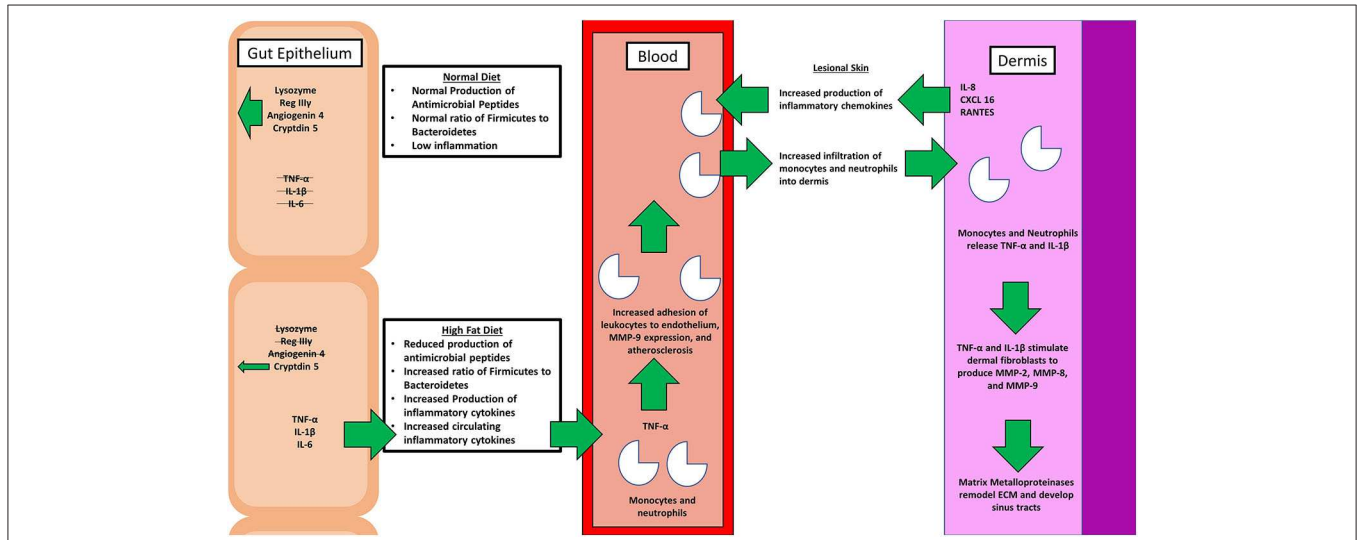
Gut Epithelium

Lysozyme
Reg IIIγ
Angiogenin 4
Cryptdin 5

~~TNF-α~~
~~IL-1β~~
~~IL-6~~

Normal Diet
- Normal Production of Antimicrobial Peptides
- Normal ratio of Firmicutes to Bacteroidetes
- Low inflammation

~~Lysozyme~~
~~Reg IIIγ~~
~~Angiogenin 4~~
Cryptdin 5

TNF-α
IL-1β
IL-6

High Fat Diet
- Reduced production of antimicrobial peptides
- Increased ratio of Firmicutes to Bacteroidetes
- Increased Production of inflammatory cytokines
- Increased circulating inflammatory cytokines

Blood

Increased adhesion of leukocytes to endothelium, MMP-9 expression, and atherosclerosis

TNF-α

Monocytes and neutrophils

Lesional Skin

Increased production of inflammatory chemokines

Increased infiltration of monocytes and neutrophils into dermis

Dermis

IL-8
CXCL 16
RANTES

Monocytes and Neutrophils release TNF-α and IL-1β

TNF-α and IL-1β stimulate dermal fibroblasts to produce MMP-2, MMP-8, and MMP-9

Matrix Metalloproteinases remodel ECM and develop sinus tracts